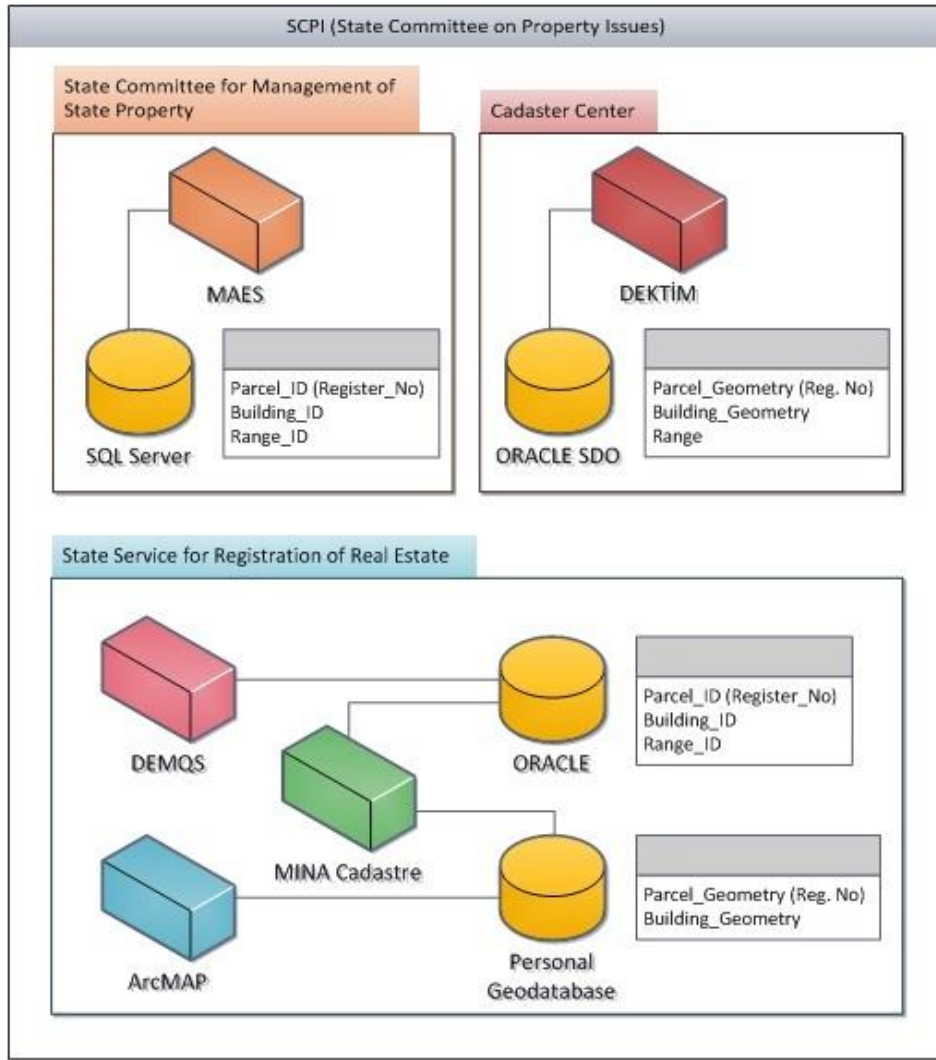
SCPI (State Committee on Property Issues)

State Committee for Management of State Property

MAES

SQL Server

Parcel_ID (Register_No)
Building_ID
Range_ID

Cadaster Center

DEKTİM

ORACLE SDO

Parcel_Geometry (Reg. No)
Building_Geometry
Range

State Service for Registration of Real Estate

DEMQS

ORACLE

Parcel_ID (Register_No)
Building_ID
Range_ID

MINA Cadastre

ArcMAP

Personal Geodatabase

Parcel_Geometry (Reg. No)
Building_Geometry